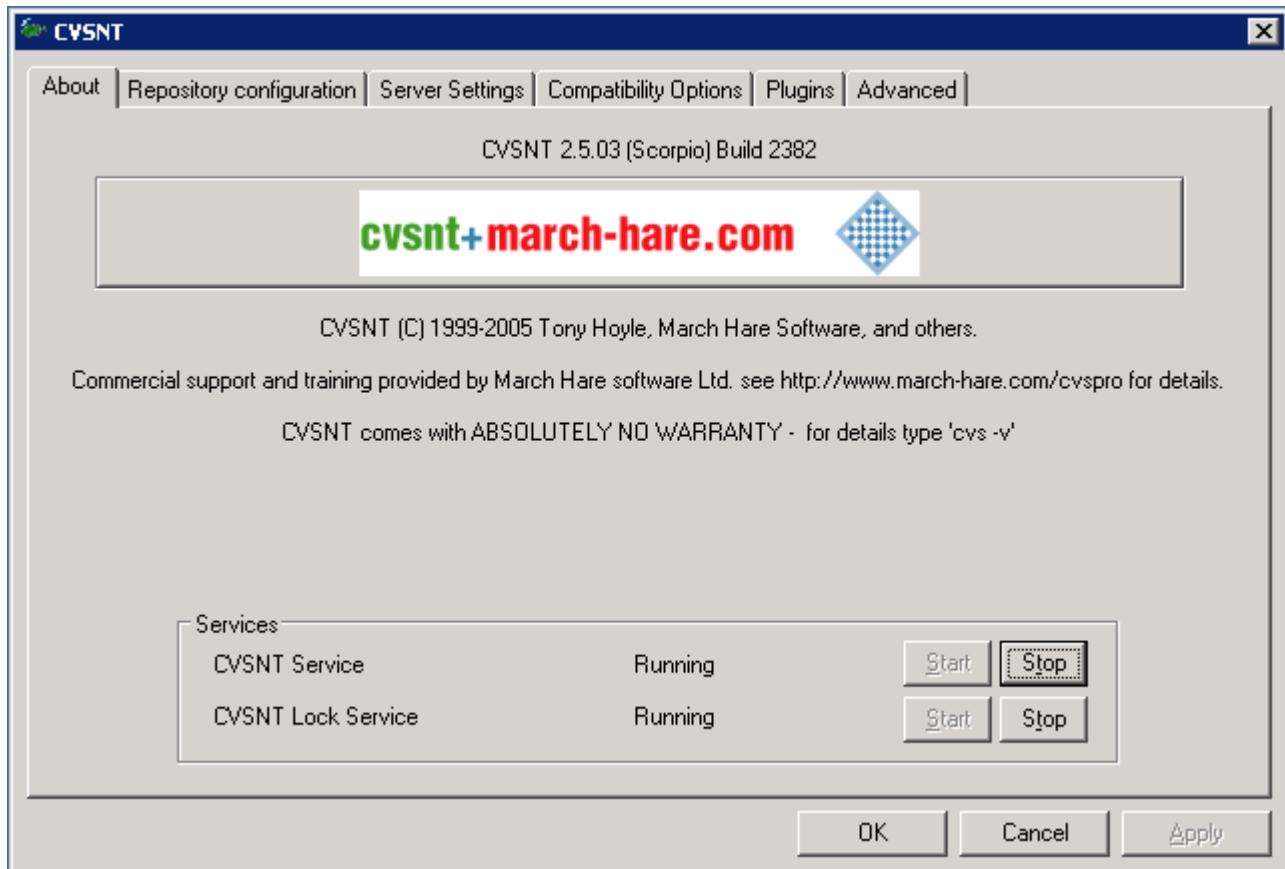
CVSNT

About | Repository configuration | Server Settings | Compatibility Options | Plugins | Advanced

CVSNT 2.5.03 (Scorpio) Build 2382

cvsnt+march-hare.com

CVSNT (C) 1999-2005 Tony Hoyle, March Hare Software, and others.

Commercial support and training provided by March Hare software Ltd. see http://www.march-hare.com/cvspro for details.

CVSNT comes with ABSOLUTELY NO WARRANTY - for details type 'cvs -v'

Services

| | | | |
|---|---|---|---|
| CVSNT Service | Running | Start | Stop |
| CVSNT Lock Service | Running | Start | Stop |

OK Cancel Apply